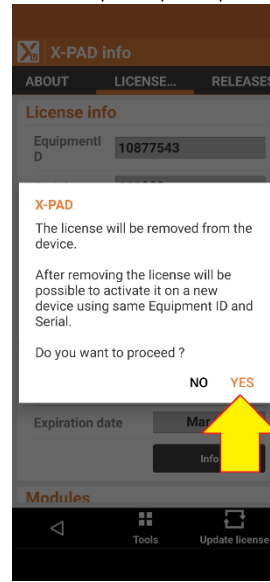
X-PAD info

ABOUT LICENSE... RELEASES

License info

Equipment ID 10877543

X-PAD

The license will be removed from the device.

After removing the license will be possible to activate it on a new device using same Equipment ID and Serial.

Do you want to proceed ?

NO YES

Expiration date Mar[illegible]

Info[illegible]

Modules

Tools Update license